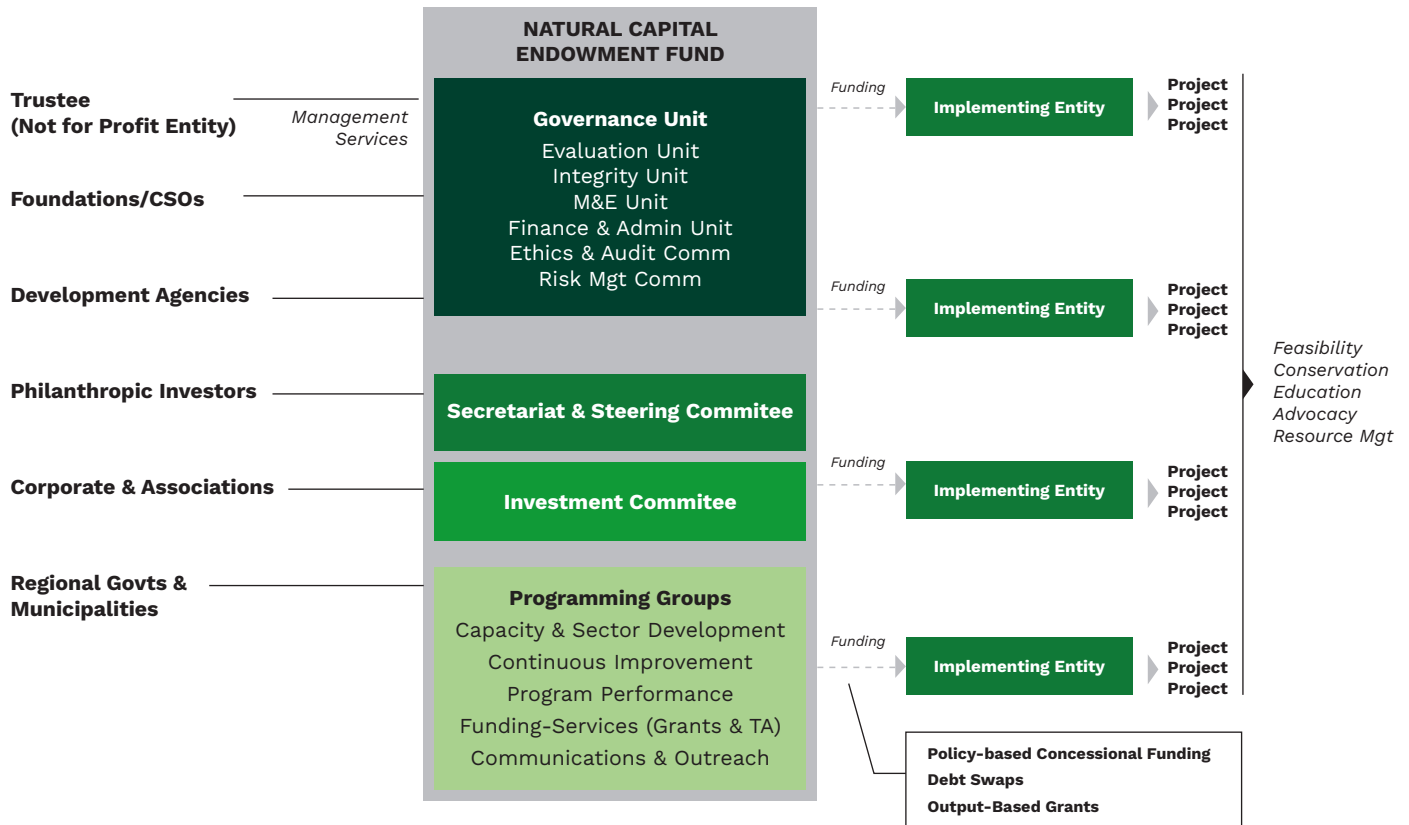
NATURAL CAPITAL ENDOWMENT FUND

Trustee (Not for Profit Entity)

Management Services

Foundations/CSOs

Development Agencies

Philanthropic Investors

Corporate & Associations

Regional Govts & Municipalities

Governance Unit
Evaluation Unit
Integrity Unit
M&E Unit
Finance & Admin Unit
Ethics & Audit Comm
Risk Mgt Comm

Secretariat & Steering Commitee

Investment Commitee

Programming Groups
Capacity & Sector Development
Continuous Improvement
Program Performance
Funding-Services (Grants & TA)
Communications & Outreach

Funding
Implementing Entity
Project
Project
Project

Funding
Implementing Entity
Project
Project
Project

Funding
Implementing Entity
Project
Project
Project

Funding
Implementing Entity
Project
Project
Project

Feasibility
Conservation
Education
Advocacy
Resource Mgt

Policy-based Concessional Funding
Debt Swaps
Output-Based Grants